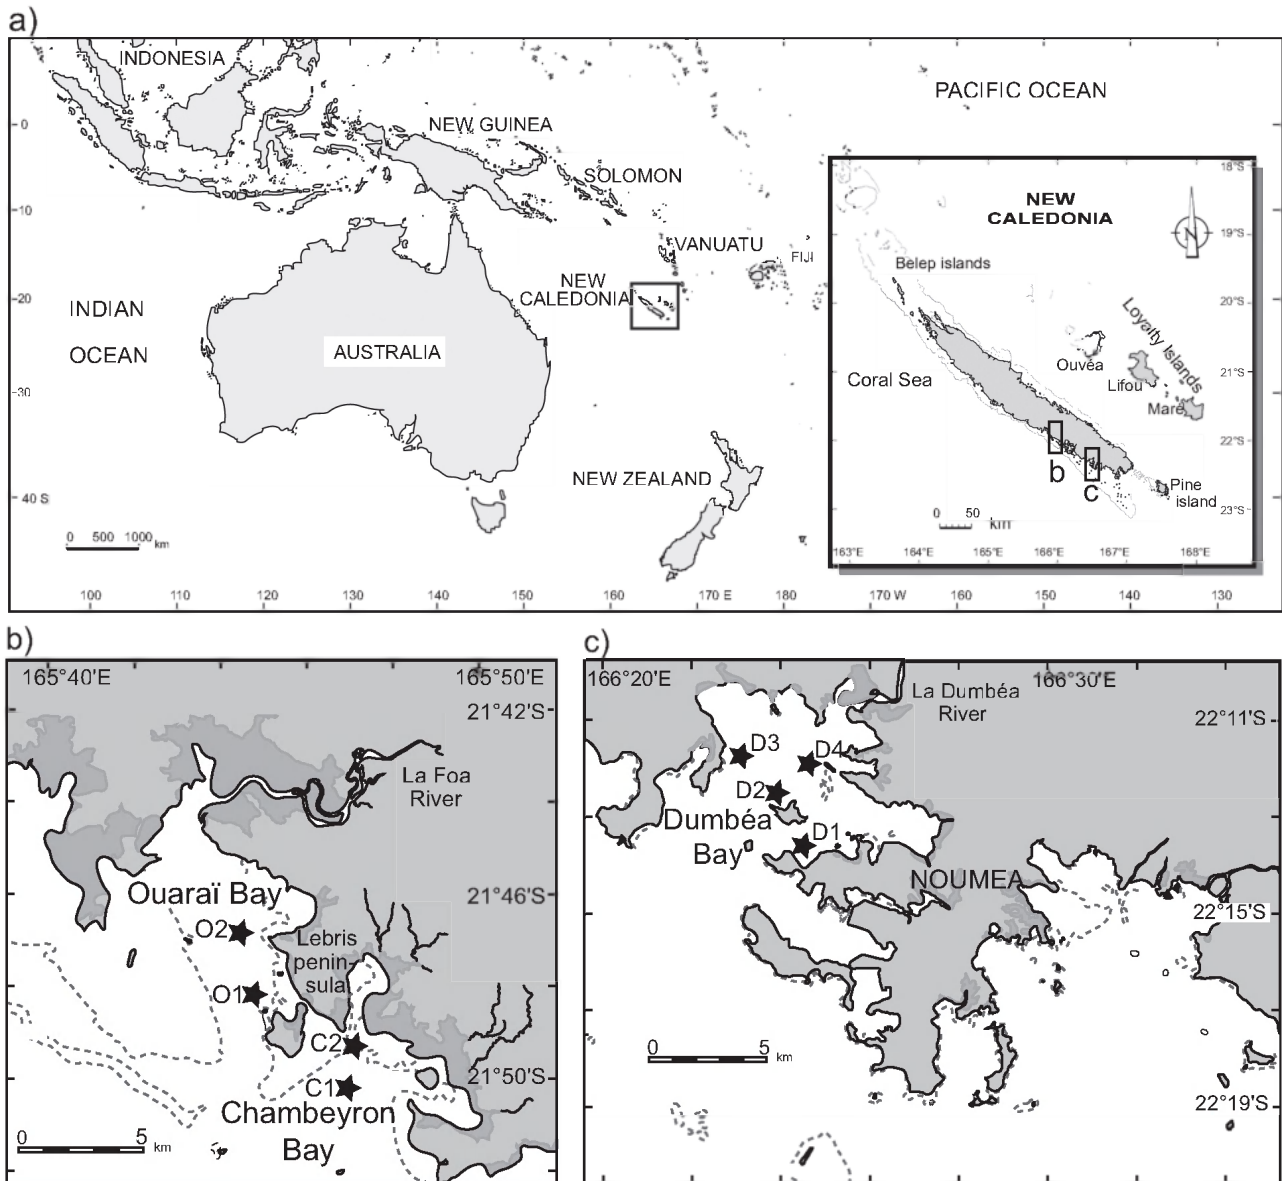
a)

INDONESIA
PACIFIC OCEAN
NEW GUINEA
SOLOMON
VANUATU
FIJI
NEW CALEDONIA
INDIAN OCEAN
AUSTRALIA
NEW ZEALAND
0
-10
-20
-30
40 S
0 500 1000 km
100 110 120 130 140 150 160 170 E 180 170 W 160 150 140 130

NEW CALEDONIA
N
Belep islands
Loyalty Islands
Ouvea
Lifou
Mare
Coral Sea
b
c
Pine island
0 50 km
18°S
19°S
20°S
21°S
22°S
23°S
163°E 164°E 165°E 166°E 167°E 168°E

b)
165°40'E
165°50'E
21°42'S
La Foa River
Ouaraï Bay
21°46'S
O2
Lebris peninsula
O1
C2
C1
21°50'S
Chambeyron Bay
0 5 km

c)
166°20'E
La Dumbéa River
166°30'E
22°11'S
D3
D4
D2
D1
Dumbéa Bay
NOUMEA
22°15'S
0 5 km
22°19'S